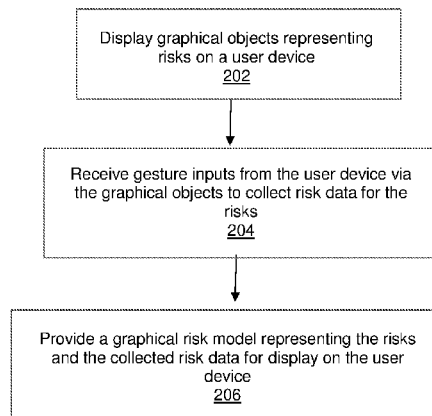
Display graphical objects representing risks on a user device
202

Receive gesture inputs from the user device via the graphical objects to collect risk data for the risks
204

Provide a graphical risk model representing the risks and the collected risk data for display on the user device
206